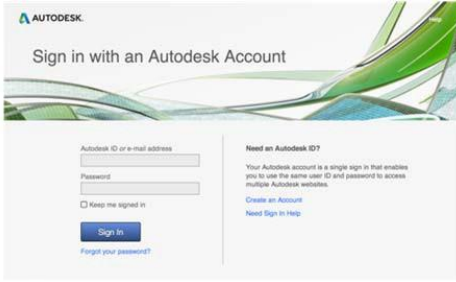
AUTODESK.

Help

Sign in with an Autodesk Account

Autodesk ID or e-mail address

Password

Keep me signed in

Sign In

Forgot your password?

Need an Autodesk ID?

Your Autodesk account is a single sign in that enables you to use the same user ID and password to access multiple Autodesk websites.

Create an Account

Need Sign In Help